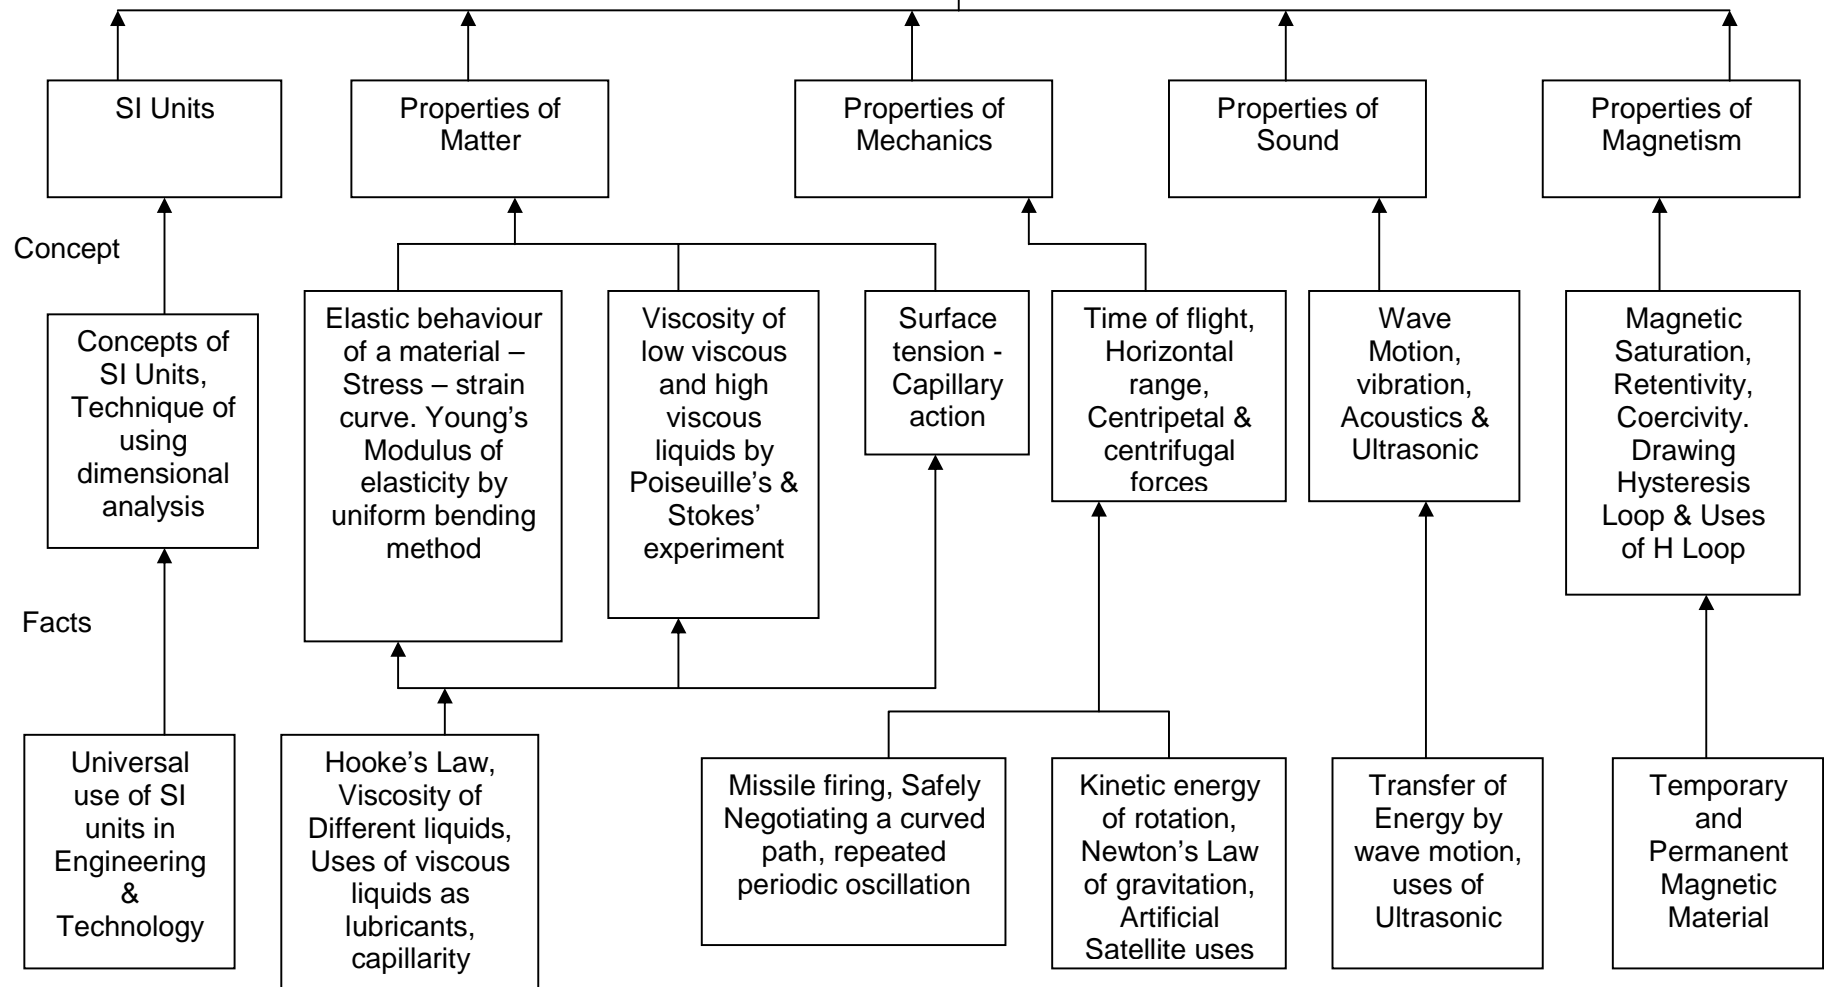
SI Units

Properties of Matter

Properties of Mechanics

Properties of Sound

Properties of Magnetism

Concept

Concepts of SI Units, Technique of using dimensional analysis

Elastic behaviour of a material – Stress – strain curve. Young's Modulus of elasticity by uniform bending method

Viscosity of low viscous and high viscous liquids by Poiseuille's & Stokes' experiment

Surface tension - Capillary action

Time of flight, Horizontal range, Centripetal & centrifugal forces

Wave Motion, vibration, Acoustics & Ultrasonic

Magnetic Saturation, Retentivity, Coercivity. Drawing Hysteresis Loop & Uses of H Loop

Facts

Universal use of SI units in Engineering & Technology

Hooke's Law, Viscosity of Different liquids, Uses of viscous liquids as lubricants, capillarity

Missile firing, Safely Negotiating a curved path, repeated periodic oscillation

Kinetic energy of rotation, Newton's Law of gravitation, Artificial Satellite uses

Transfer of Energy by wave motion, uses of Ultrasonic

Temporary and Permanent Magnetic Material